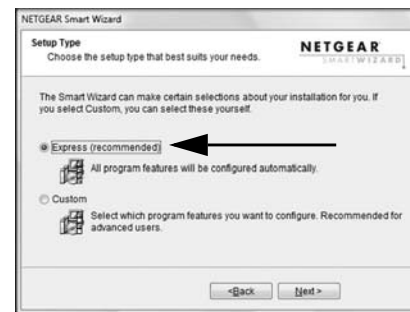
NETGEAR Smart Wizard

Setup Type
Choose the setup type that best suits your needs.

NETGEAR
SMARTWIZARD

The Smart Wizard can make certain selections about your installation for you. If you select Custom, you can select these yourself.

Express (recommended)

All program features will be configured automatically.

Custom

Select which program features you want to configure. Recommended for advanced users.

<Back

Next>